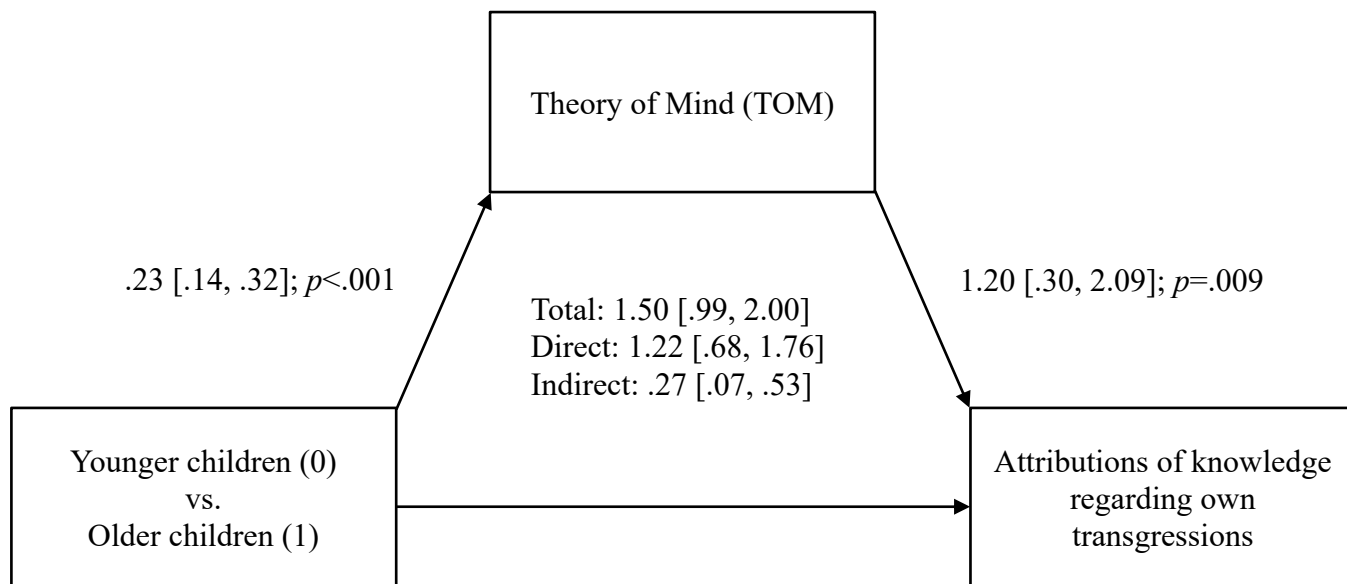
Theory of Mind (TOM)

.23 [.14, .32]; *p*<.001

1.20 [.30, 2.09]; *p*=.009

Total: 1.50 [.99, 2.00]
Direct: 1.22 [.68, 1.76]
Indirect: .27 [.07, .53]

Younger children (0)
vs.
Older children (1)

Attributions of knowledge regarding own transgressions